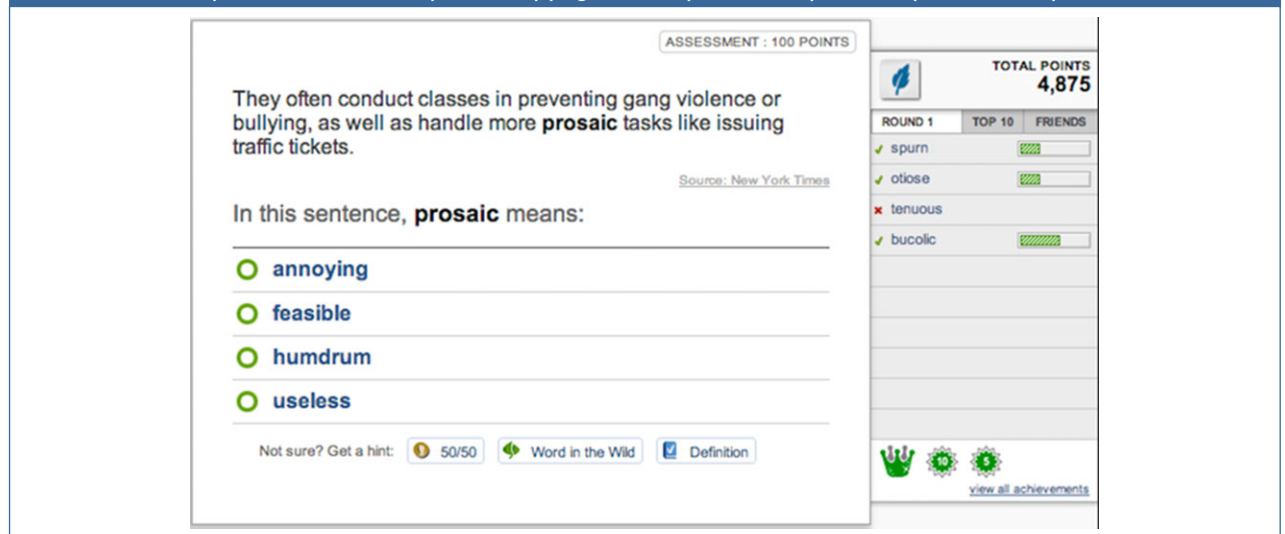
ASSESSMENT : 100 POINTS

They often conduct classes in preventing gang violence or bullying, as well as handle more **prosaic** tasks like issuing traffic tickets.

Source: New York Times

In this sentence, **prosaic** means:

annoying

feasible

humdrum

useless

Not sure? Get a hint: 50/50 Word in the Wild Definition

TOTAL POINTS
4,875

| ROUND 1 | TOP 10 | FRIENDS |
|---|---|---|

✓ spurn
✓ otiose
✗ tenuous
✓ bucolic

view all achievements